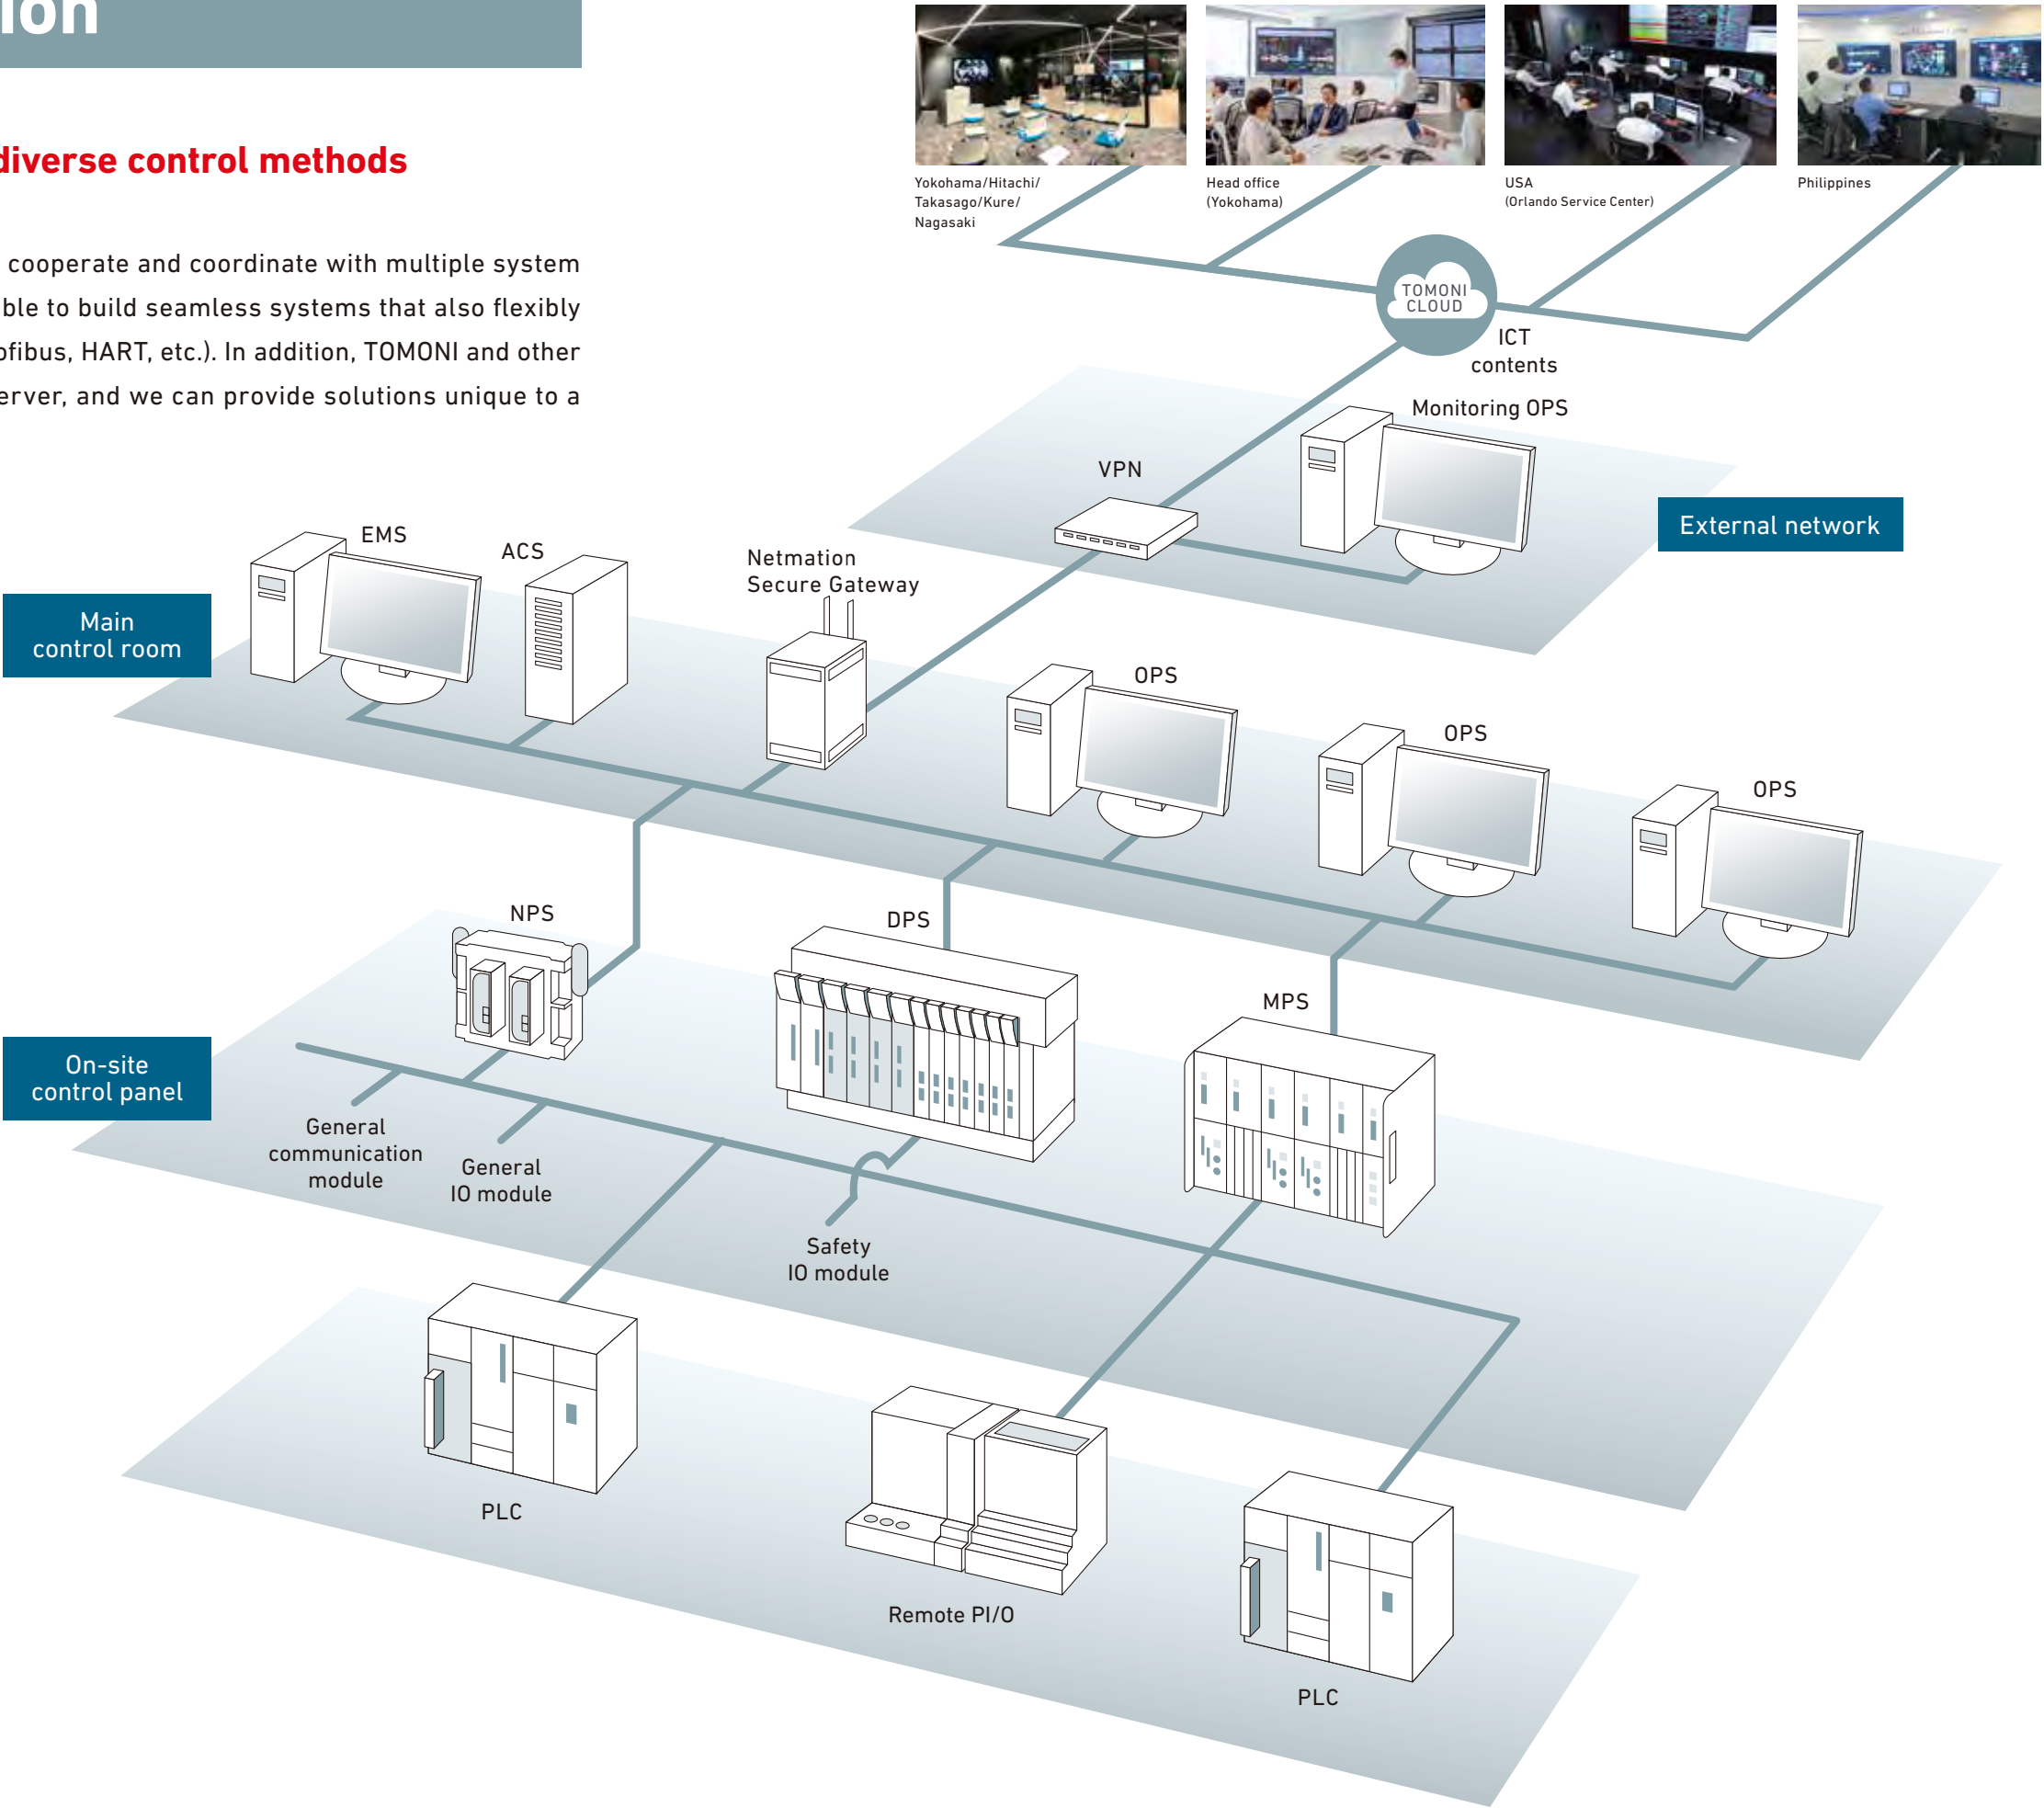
ion

diverse control methods

cooperate and coordinate with multiple system ble to build seamless systems that also flexibly ofibus, HART, etc.). In addition, TOMONI and other erver, and we can provide solutions unique to a

Yokohama/Hitachi/Takasago/Kure/Nagasaki

Head office (Yokohama)

USA (Orlando Service Center)

Philippines

TOMONI CLOUD

ICT contents

Monitoring OPS

VPN

External network

EMS

ACS

Netmation Secure Gateway

Main control room

OPS

OPS

OPS

NPS

DPS

MPS

On-site control panel

General communication module

General IO module

Safety IO module

PLC

Remote PI/O

PLC